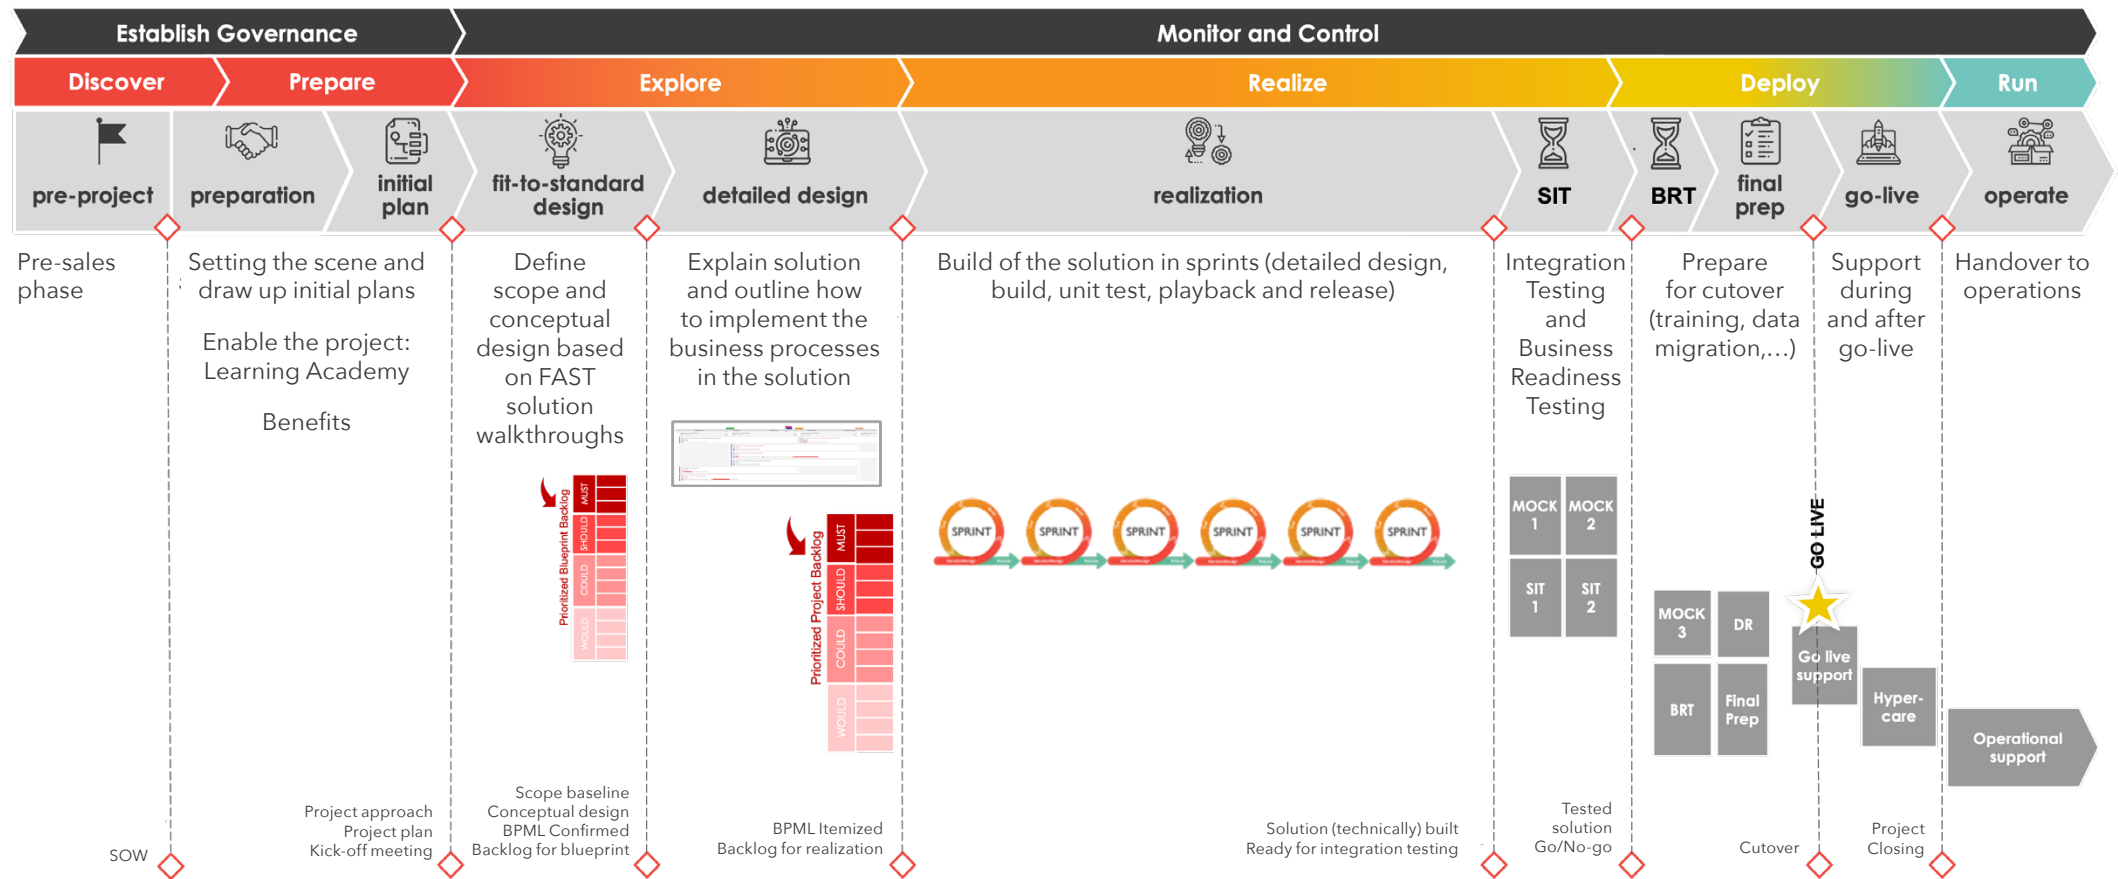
Establish Governance

Monitor and Control

Discover

Prepare

Explore

Realize

Deploy

Run

pre-project

preparation

initial plan

fit-to-standard design

detailed design

realization

SIT

BRT

final prep

go-live

operate

Pre-sales phase

Setting the scene and draw up initial plans

Enable the project: Learning Academy

Benefits

Define scope and conceptual design based on FAST solution walkthroughs

Explain solution and outline how to implement the business processes in the solution

Build of the solution in sprints (detailed design, build, unit test, playback and release)

Integration Testing and Business Readiness Testing

Prepare for cutover (training, data migration,…)

Support during and after go-live

Handover to operations

Prioritized Blueprint Backlog

MUST

SHOULD

COULD

WOULD

Prioritized Project Backlog

MUST

SHOULD

COULD

WOULD

SPRINT

SPRINT

SPRINT

SPRINT

SPRINT

SPRINT

MOCK 1

MOCK 2

SIT 1

SIT 2

MOCK 3

DR

BRT

Final Prep

GO LIVE

Go live support

Hyper-care

Operational support

SOW

Project approach
Project plan
Kick-off meeting

Scope baseline
Conceptual design
BPML Confirmed
Backlog for blueprint

BPML Itemized
Backlog for realization

Solution (technically) built
Ready for integration testing

Tested solution
Go/No-go

Cutover

Project Closing